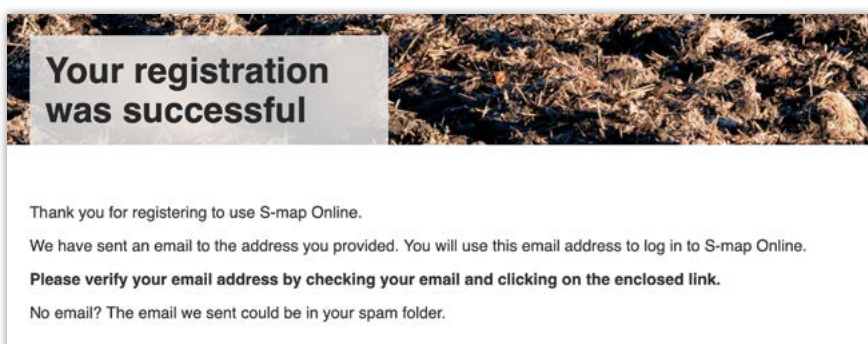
Your registration was successful

Thank you for registering to use S-map Online.

We have sent an email to the address you provided. You will use this email address to log in to S-map Online.

**Please verify your email address by checking your email and clicking on the enclosed link.**

No email? The email we sent could be in your spam folder.